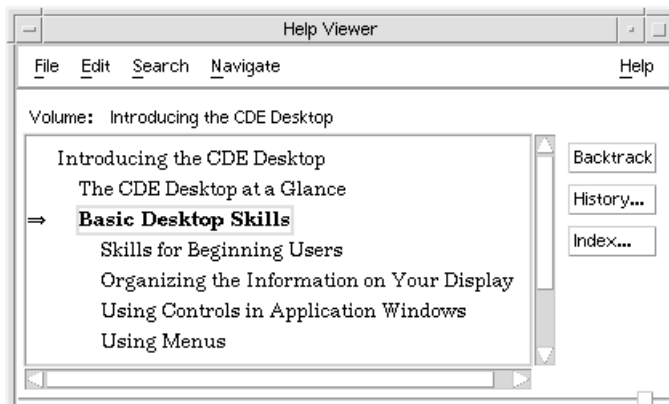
Help Viewer

File Edit Search Navigate Help

Volume: Introducing the CDE Desktop

Introducing the CDE Desktop
The CDE Desktop at a Glance
⇒ Basic Desktop Skills
Skills for Beginning Users
Organizing the Information on Your Display
Using Controls in Application Windows
Using Menus

Backtrack
History...
Index...